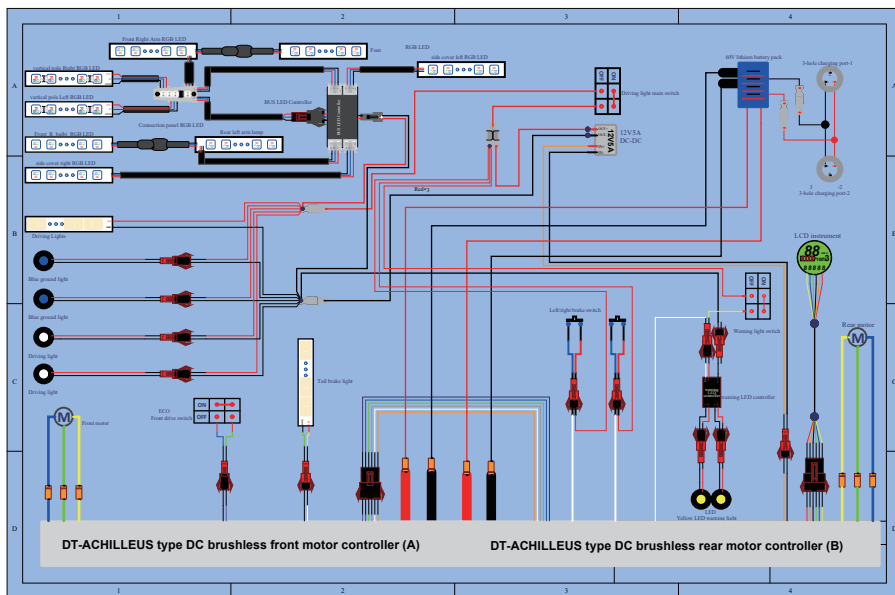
1
2
3
4
A
B
C
D

Front Right Arm RGB LED
Fan
RGB LED
vertical pole Right RGB LED
side cover left RGB LED
vertical pole Left RGB LED
BUS LED Controller
Connection panel RGB LED
Rear left arm lamp
Front_R_light_RGB LED
side cover right RGB LED
Driving light main switch
OFF
ON
12V5A
DC-DC
60V lithium battery pack
3-hole charging port-1
3-hole charging port-2
Red+3
Driving Lights
Blue ground light
Blue ground light
Driving light
Driving light
LCD instrument
88
Rear motor
Warning light switch
Left/right brake switch
Tail brake light
ECO
Front drive switch
ON
OFF
Front motor
Warning LED controller
LED
Yellow LED warning light
DT-ACHILLEUS type DC brushless front motor controller (A)
DT-ACHILLEUS type DC brushless rear motor controller (B)